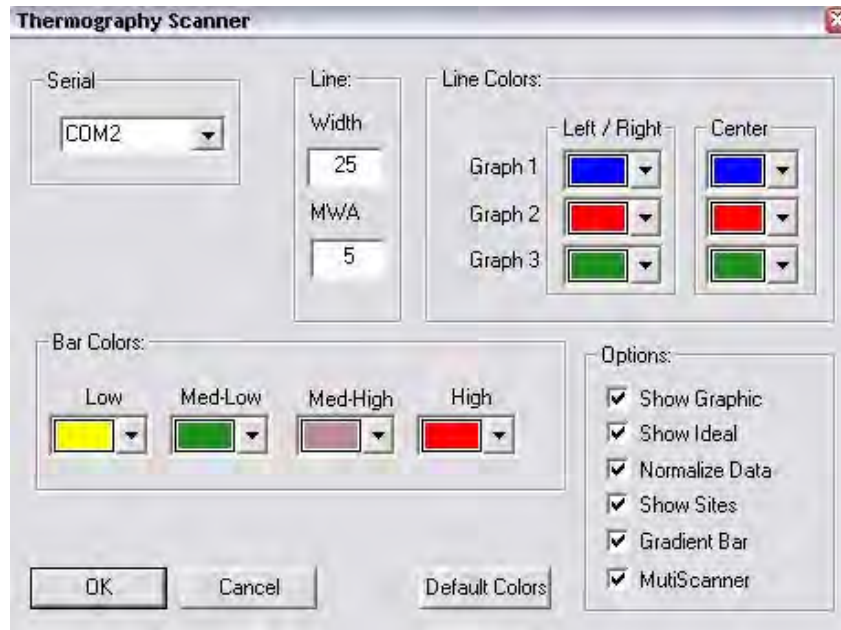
Thermography Scanner

Serial
COM2

Line:
Width
25
MWA
5

Line Colors:
Left / Right
Center
Graph 1
Graph 2
Graph 3

Bar Colors:
Low
Med-Low
Med-High
High

Options:
Show Graphic
Show Ideal
Normalize Data
Show Sites
Gradient Bar
MutiScanner

OK
Cancel
Default Colors